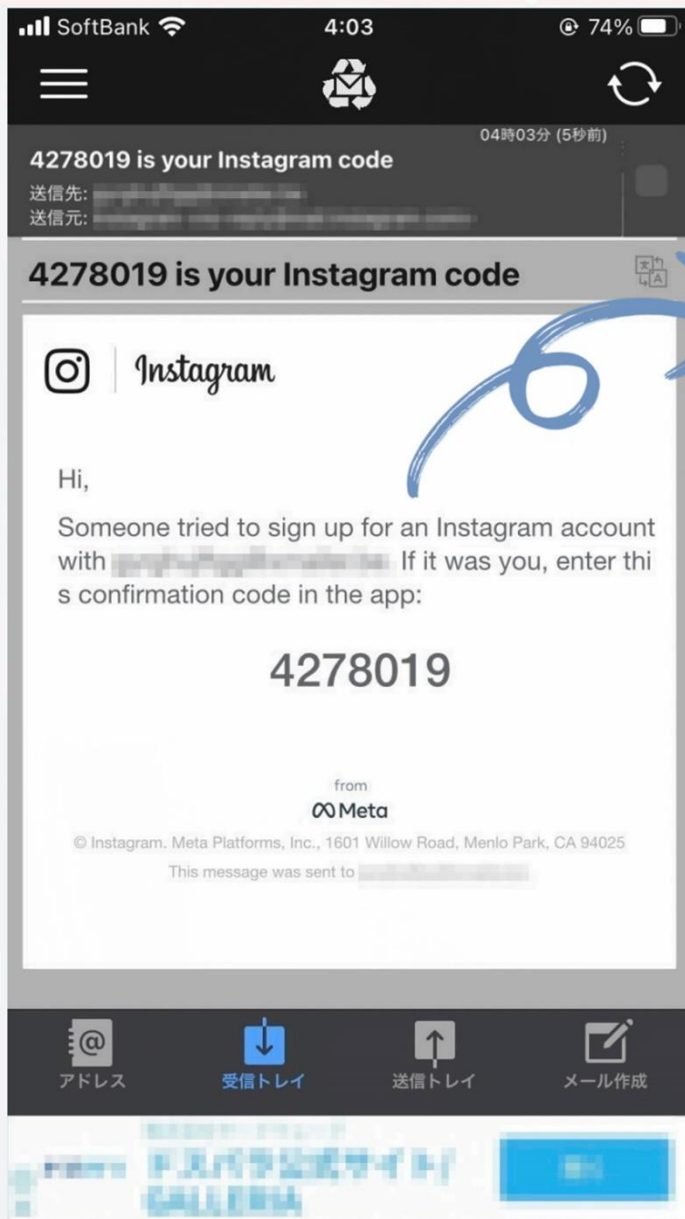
SoftBank 4:03 74%

4278019 is your Instagram code
04時03分 (5秒前)
送信先: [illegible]
送信元: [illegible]

4278019 is your Instagram code

Instagram

Hi,

Someone tried to sign up for an Instagram account with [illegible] If it was you, enter this confirmation code in the app:

4278019

from
Meta

© Instagram. Meta Platforms, Inc., 1601 Willow Road, Menlo Park, CA 94025
This message was sent to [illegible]

アドレス
受信トレイ
送信トレイ
メール作成

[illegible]